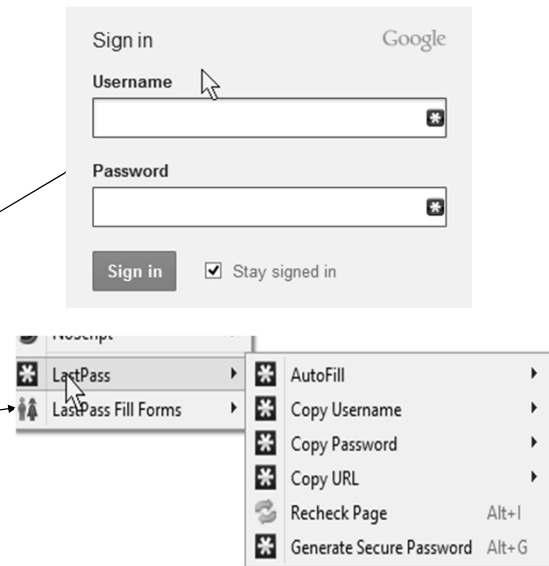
Sign in

Google

Username

Password

Sign in

Stay signed in

NoScript

LastPass

LastPass Fill Forms

AutoFill

Copy Username

Copy Password

Copy URL

Recheck Page Alt+I

Generate Secure Password Alt+G